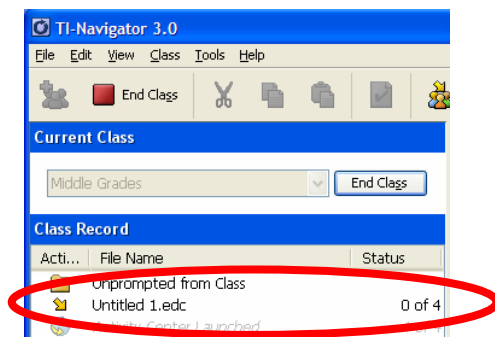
TI-Navigator 3.0

File Edit View Class Tools Help

End Class

Current Class

Middle Grades

End Class

Class Record

Acti... File Name Status

Unprompted from Class

Untitled 1.edc 0 of 4

Activity Center Launched